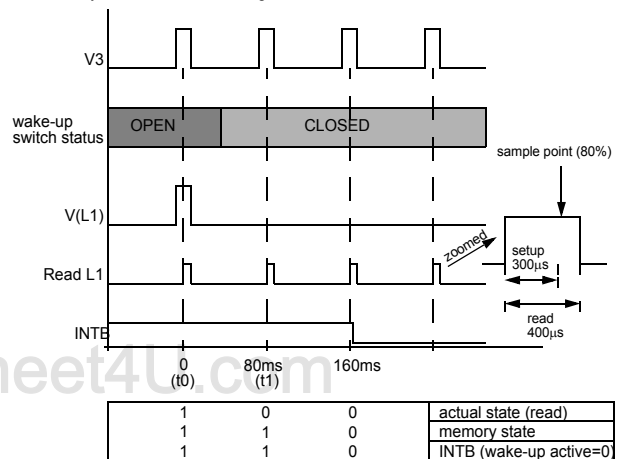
V3

wake-up switch status

OPEN

CLOSED

sample point (80%)

V(L1)

zoomed

setup $300\mu s$

Read L1

read $400\mu s$

INTB

0 (t0)

80ms (t1)

160ms

heet4U.com

| 1 | 0 | 0 | actual state (read) |
|---|---|---|---|
| 1 | 1 | 0 | memory state |
| 1 | 1 | 0 | INTB (wake-up active=0) |